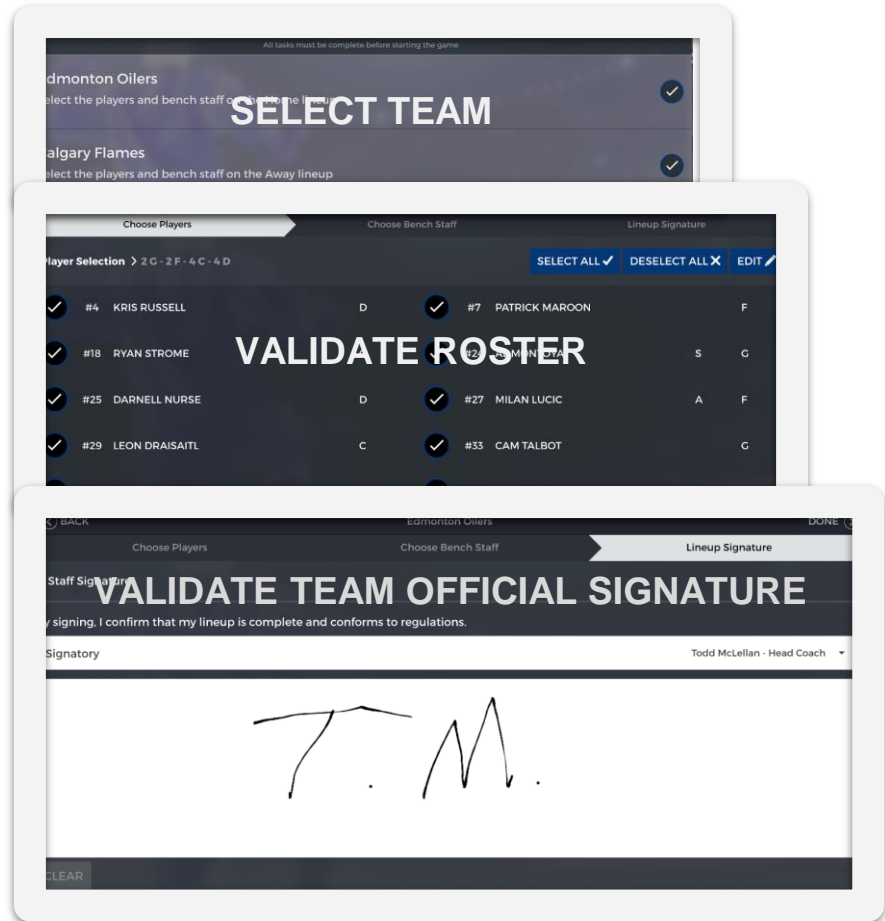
All tasks must be complete before starting the game

dmonton Oilers
lect the players and bench staff o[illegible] ne lineup

SELECT TEAM

algary Flames
lect the players and bench staff on the Away lineup

Choose Players
Choose Bench Staff
Lineup Signature

layer Selection > 2 G - 2 F - 4 C - 4 D

SELECT ALL ✓
DESELECT ALL ✕
EDIT

#4 KRIS RUSSELL D
#7 PATRICK MAROON F
#18 RYAN STROME
VALIDATE ROSTER
#2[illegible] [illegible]MONTOYA S G
#25 DARNELL NURSE D
#27 MILAN LUCIC A F
#29 LEON DRAISAITL C
#33 CAM TALBOT G

BACK
Edmonton Oilers
DONE

Choose Players
Choose Bench Staff
Lineup Signature

Staff Signat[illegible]
VALIDATE TEAM OFFICIAL SIGNATURE

y signing, I confirm that my lineup is complete and conforms to regulations.

Signatory
Todd McLellan - Head Coach

T. M.

CLEAR